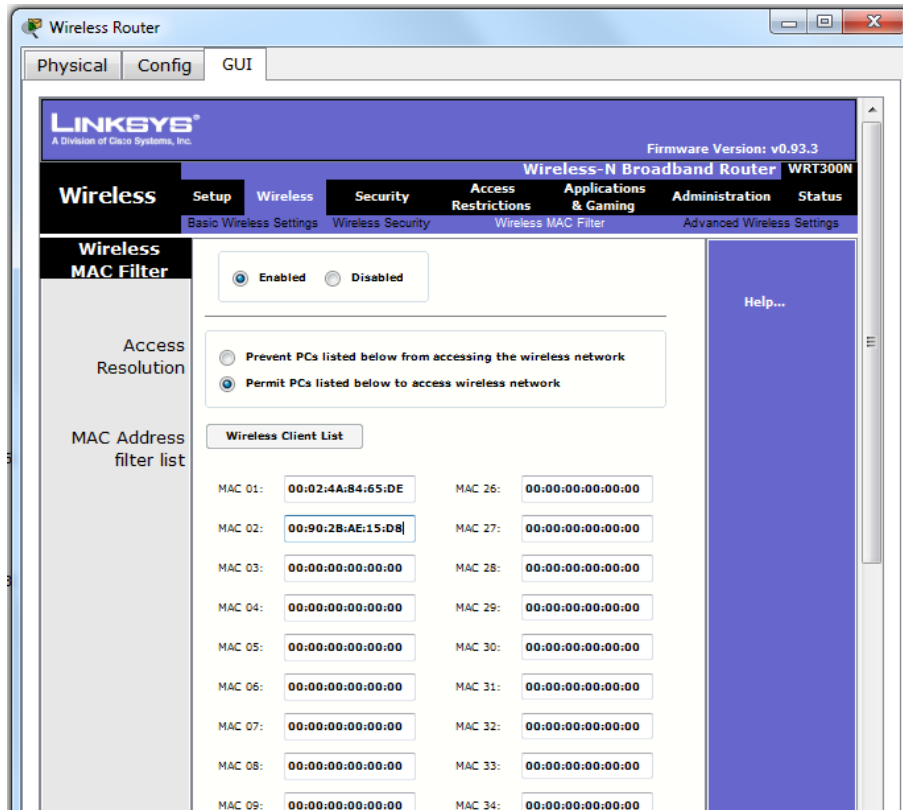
Wireless Router

Physical Config GUI

LINKSYS®
A Division of Cisco Systems, Inc.

Firmware Version: v0.93.3

Wireless-N Broadband Router WRT300N

Wireless

Setup | Wireless | Security | Access Restrictions | Applications & Gaming | Administration | Status

Basic Wireless Settings | Wireless Security | Wireless MAC Filter | Advanced Wireless Settings

Wireless MAC Filter

Enabled Disabled

Help...

Access Resolution

Prevent PCs listed below from accessing the wireless network

Permit PCs listed below to access wireless network

MAC Address filter list

Wireless Client List

| | | | |
|---|---|---|---|
| MAC 01: | 00:02:4A:84:65:DE | MAC 26: | 00:00:00:00:00:00 |
| MAC 02: | 00:90:2B:AE:15:D8 | MAC 27: | 00:00:00:00:00:00 |
| MAC 03: | 00:00:00:00:00:00 | MAC 28: | 00:00:00:00:00:00 |
| MAC 04: | 00:00:00:00:00:00 | MAC 29: | 00:00:00:00:00:00 |
| MAC 05: | 00:00:00:00:00:00 | MAC 30: | 00:00:00:00:00:00 |
| MAC 06: | 00:00:00:00:00:00 | MAC 31: | 00:00:00:00:00:00 |
| MAC 07: | 00:00:00:00:00:00 | MAC 32: | 00:00:00:00:00:00 |
| MAC 08: | 00:00:00:00:00:00 | MAC 33: | 00:00:00:00:00:00 |
| MAC 09: | 00:00:00:00:00:00 | MAC 34: | 00:00:00:00:00:00 |